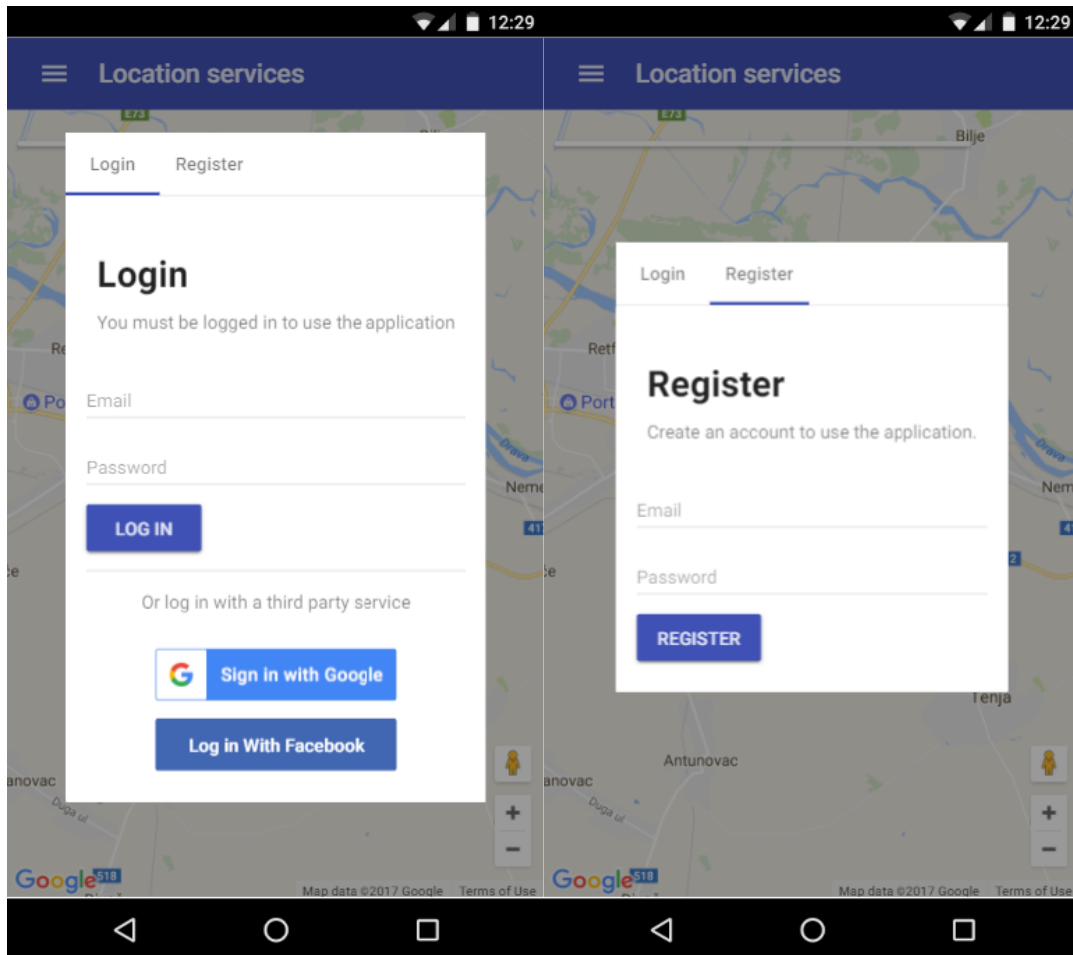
12:29

Location services

E73

Bilj

Login Register

Login

You must be logged in to use the application

Email

Password

LOG IN

Or log in with a third party service

Sign in with Google

Log in With Facebook

Re

Po

ce

anovac

Duga ul

Google 518

Map data ©2017 Google Terms of Use

+

−

12:29

Location services

E73

Bilje

Login Register

Register

Create an account to use the application.

Email

Password

REGISTER

Retf

Port

Drava

Nem

41

ce

Tenja

Antunovac

anovac

Duga ul

Google 518

Map data ©2017 Google Terms of Use

+

−